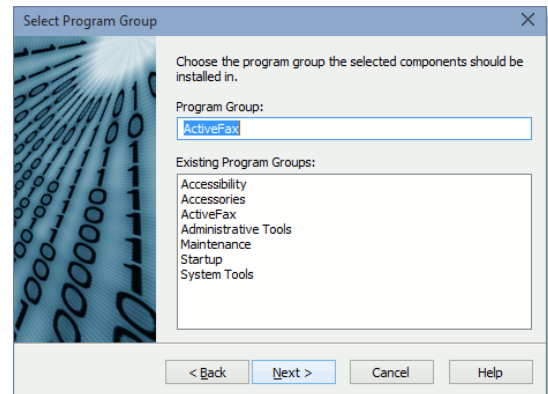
Select Program Group

Choose the program group the selected components should be installed in.

Program Group:

ActiveFax

Existing Program Groups:

Accessibility
Accessories
ActiveFax
Administrative Tools
Maintenance
Startup
System Tools

< Back
Next >
Cancel
Help